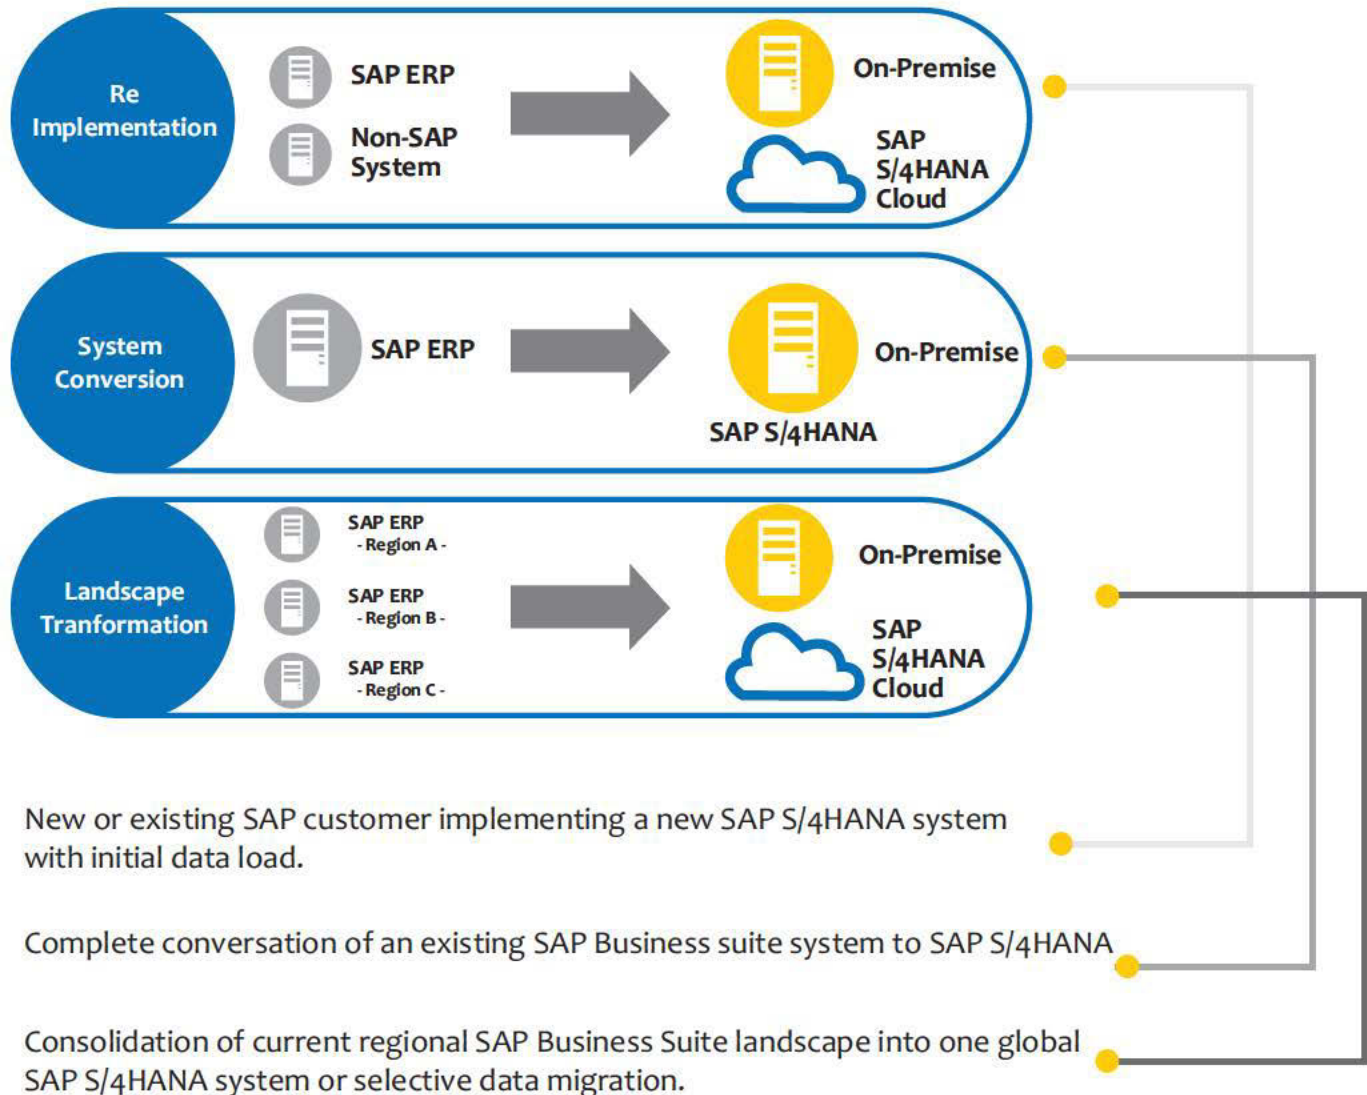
Re Implementation

SAP ERP

Non-SAP System

On-Premise

SAP S/4HANA Cloud

System Conversion

SAP ERP

On-Premise

SAP S/4HANA

Landscape Tranformation

SAP ERP - Region A -

SAP ERP - Region B -

SAP ERP - Region C -

On-Premise

SAP S/4HANA Cloud

New or existing SAP customer implementing a new SAP S/4HANA system with initial data load.

Complete conversation of an existing SAP Business suite system to SAP S/4HANA

Consolidation of current regional SAP Business Suite landscape into one global SAP S/4HANA system or selective data migration.